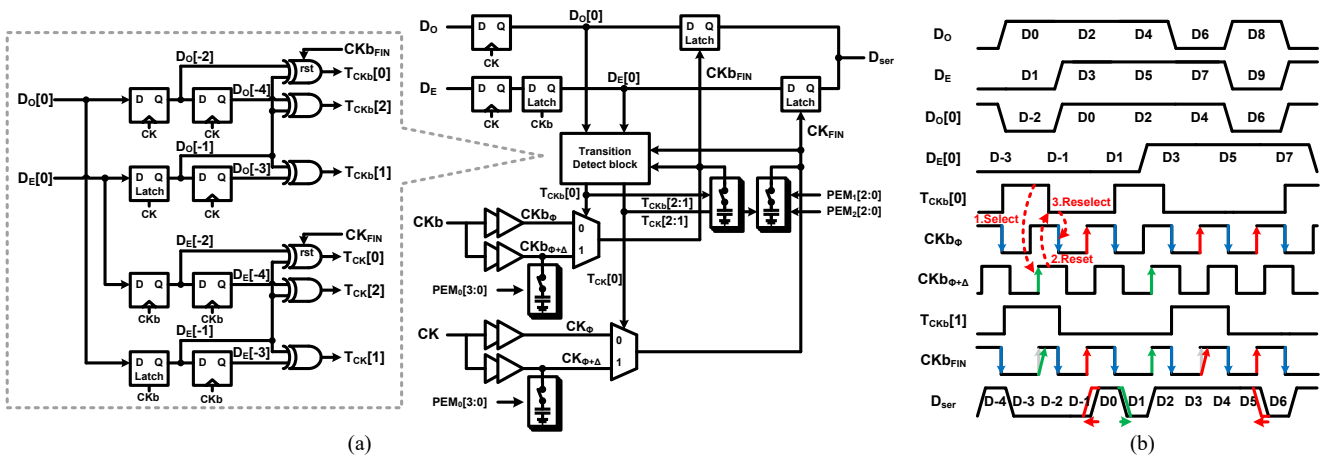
$D_O[0]$
D Q
CK
$D_O[-2]$
D Q
CK
$D_O[-4]$
$CKb_{FIN}$
rst
$T_{CKb}[0]$
$T_{CKb}[2]$
$D_O[-1]$
$D_E[0]$
D Q
Latch
CK
D Q
CK
$D_O[-3]$
$T_{CKb}[1]$
$D_E[-2]$
$CK_{FIN}$
D Q
CKb
D Q
CKb
$D_E[-4]$
rst
$T_{CK}[0]$
$T_{CK}[2]$
$D_E[-1]$
D Q
Latch
CKb
D Q
CKb
$D_E[-3]$
$T_{CK}[1]$

$D_O$
D Q
CK
$D_O[0]$
D Q
Latch
$D_E$
D Q
CK
D Q
Latch
CKb
$D_E[0]$
$CKb_{FIN}$
D Q
Latch
$D_{ser}$
$CK_{FIN}$
Transition
Detect block
$T_{CKb}[0]$
$T_{CKb}[2:1]$
$T_{CK}[2:1]$
$PEM_1[2:0]$
$PEM_2[2:0]$
CKb
$CKb_{\Phi}$
0
$CKb_{\Phi+\Delta}$
1
$T_{CK}[0]$
$PEM_0[3:0]$
CK
$CK_{\Phi}$
0
$CK_{\Phi+\Delta}$
1
$PEM_0[3:0]$
(a)

$D_O$
D0 D2 D4 D6 D8
$D_E$
D1 D3 D5 D7 D9
$D_O[0]$
D-2 D0 D2 D4 D6
$D_E[0]$
D-3 D-1 D1 D3 D5 D7
$T_{CKb}[0]$
1.Select
3.Reselect
$CKb_{\Phi}$
2.Reset
$CKb_{\Phi+\Delta}$
$T_{CKb}[1]$
$CKb_{FIN}$
$D_{ser}$
D-4 D-3 D-2 D-1 D0 D1 D2 D3 D4 D5 D6
(b)